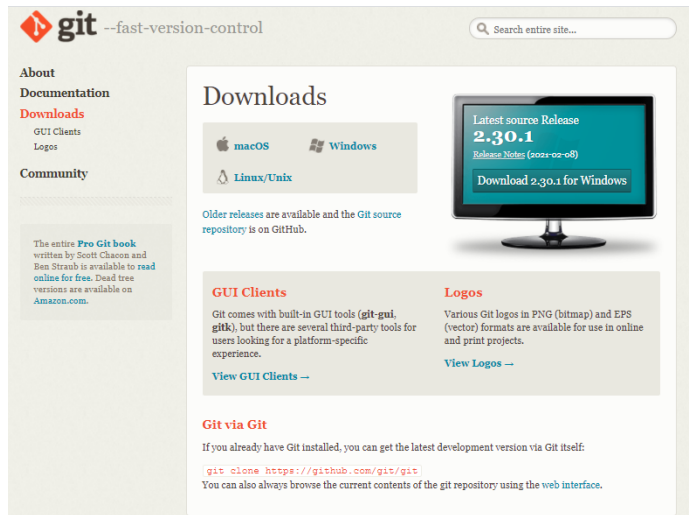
git --fast-version-control

Search entire site...

About
Documentation
Downloads
GUI Clients
Logos
Community

The entire Pro Git book written by Scott Chacon and Ben Straub is available to read online for free. Dead tree versions are available on Amazon.com.

Downloads

macOS
Windows
Linux/Unix

Older releases are available and the Git source repository is on GitHub.

Latest source Release
2.30.1
Release Notes (2021-02-08)
Download 2.30.1 for Windows

GUI Clients

Git comes with built-in GUI tools (git-gui, gitk), but there are several third-party tools for users looking for a platform-specific experience.

View GUI Clients →

Logos

Various Git logos in PNG (bitmap) and EPS (vector) formats are available for use in online and print projects.

View Logos →

Git via Git

If you already have Git installed, you can get the latest development version via Git itself:

git clone https://github.com/git/git

You can also always browse the current contents of the git repository using the web interface.